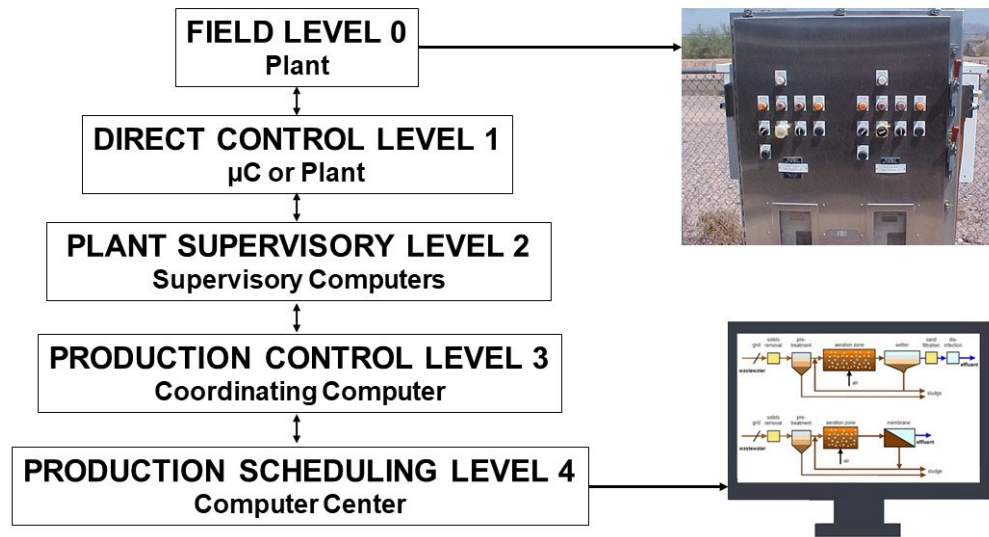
FIELD LEVEL 0
Plant

DIRECT CONTROL LEVEL 1
µC or Plant

PLANT SUPERVISORY LEVEL 2
Supervisory Computers

PRODUCTION CONTROL LEVEL 3
Coordinating Computer

PRODUCTION SCHEDULING LEVEL 4
Computer Center

grit
solids removal
pre-treatment
aeration zone
settler
sand filtration
dis-infection
wastewater
air
effluent
sludge

grit
solids removal
pre-treatment
aeration zone
membrane
wastewater
air
effluent
sludge